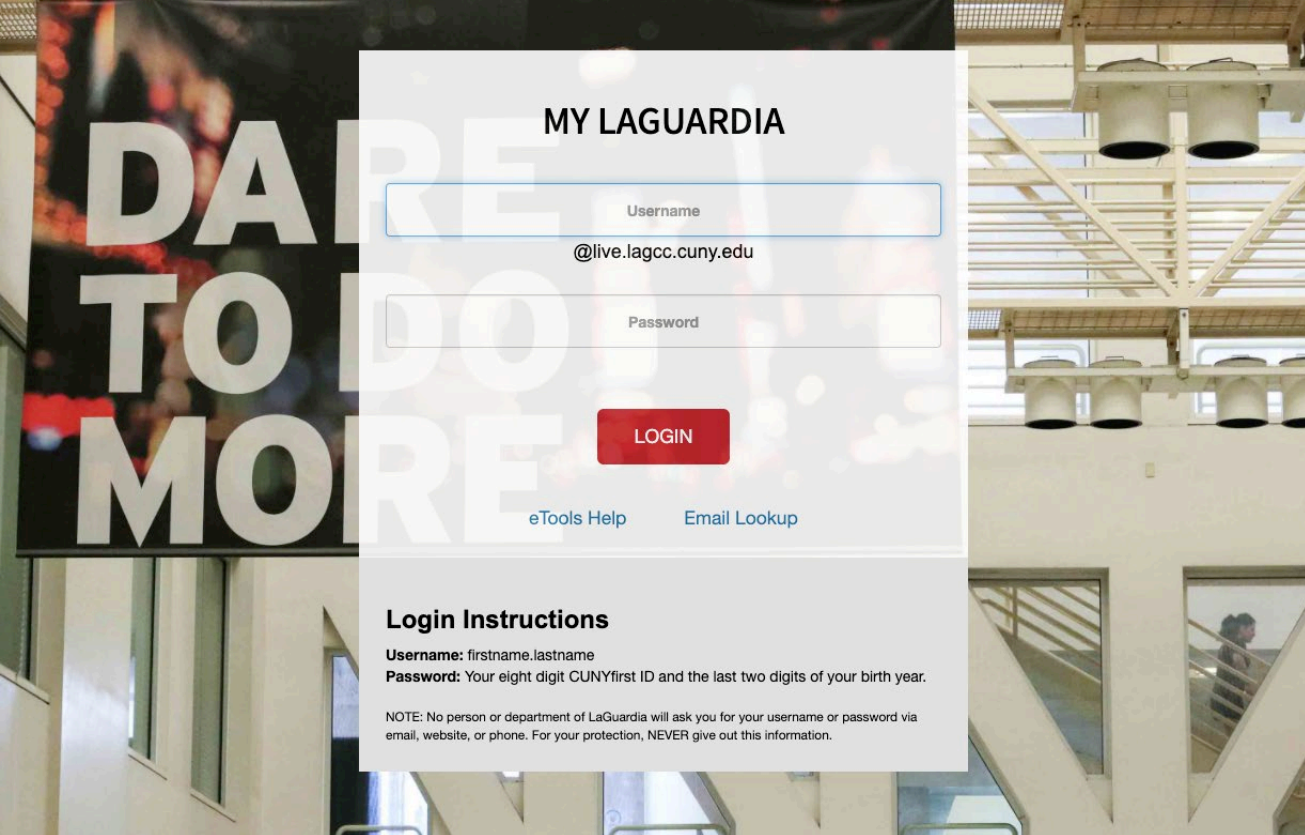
DARE TO DO MORE

MY LAGUARDIA

Username

@live.lagcc.cuny.edu

Password

LOGIN

eTools Help Email Lookup

Login Instructions

**Username:** firstname.lastname
**Password:** Your eight digit CUNYfirst ID and the last two digits of your birth year.

NOTE: No person or department of LaGuardia will ask you for your username or password via email, website, or phone. For your protection, NEVER give out this information.